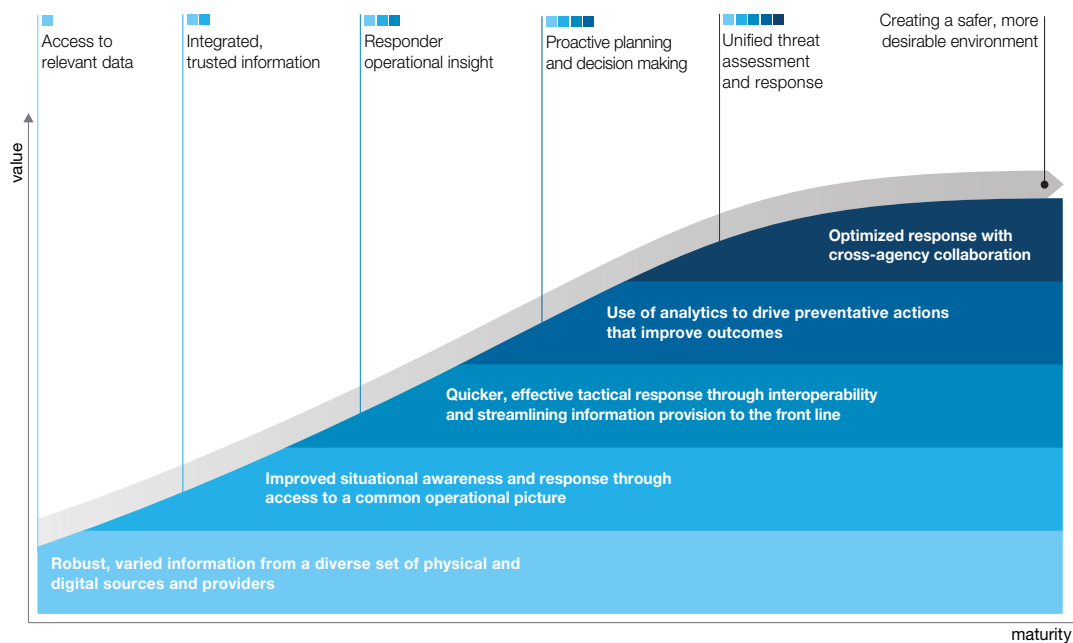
Access to relevant data

Integrated, trusted information

Responder operational insight

Proactive planning and decision making

Unified threat assessment and response

Creating a safer, more desirable environment

value

Optimized response with cross-agency collaboration

Use of analytics to drive preventative actions that improve outcomes

Quicker, effective tactical response through interoperability and streamlining information provision to the front line

Improved situational awareness and response through access to a common operational picture

Robust, varied information from a diverse set of physical and digital sources and providers

maturity